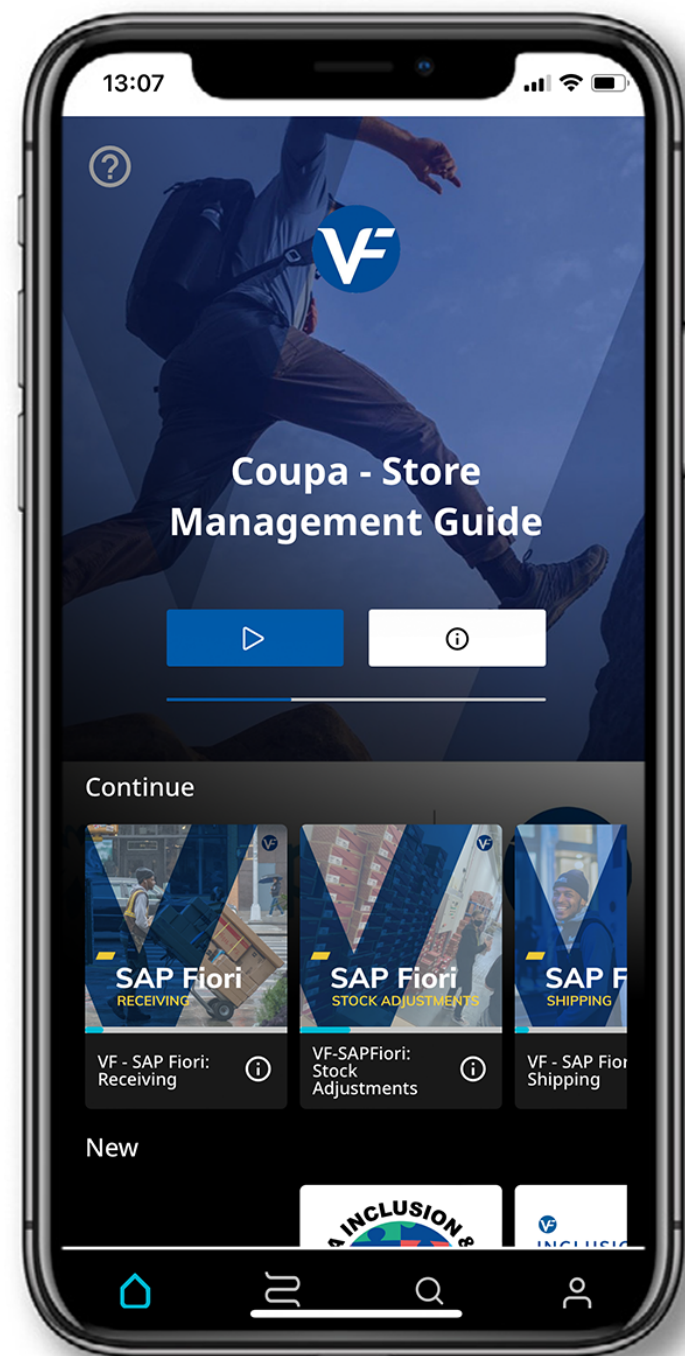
13:07

VF

Coupa - Store Management Guide

Continue

VF
SAP Fiori
RECEIVING

VF
SAP Fiori
STOCK ADJUSTMENTS

SAP F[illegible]
SHIPPING

VF - SAP Fiori: Receiving

VF-SAPFiori: Stock Adjustments

VF - SAP Fior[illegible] Shipping

New

INCLUSION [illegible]

VF
INCLUSI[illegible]